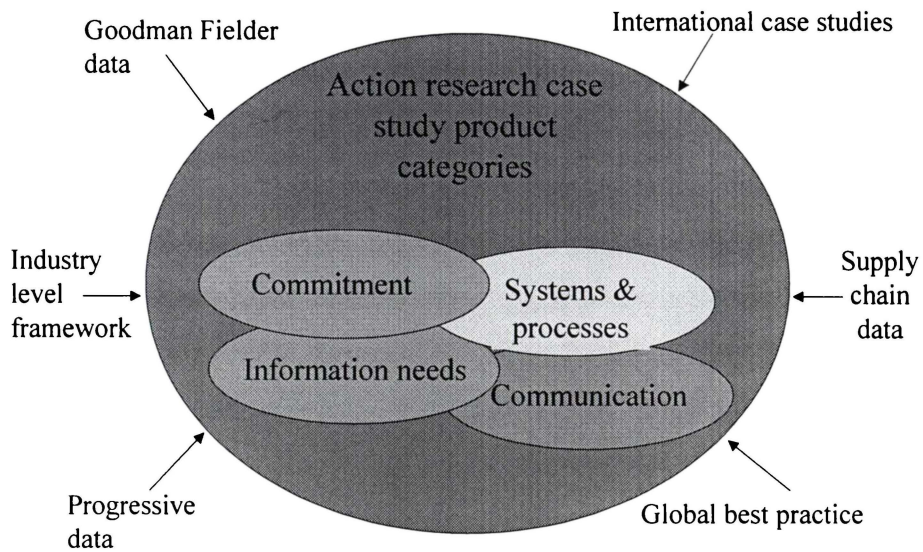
Goodman Fielder data

International case studies

Action research case study product categories

Industry level framework

Commitment

Systems & processes

Supply chain data

Information needs

Communication

Progressive data

Global best practice